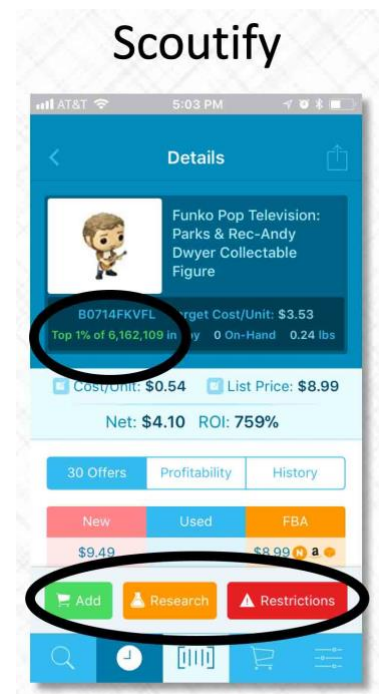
Scoutify

AT&T 5:03 PM

Details

Funko Pop Television: Parks & Rec-Andy Dwyer Collectable Figure

B0714FKVFL
Top 1% of 6,162,109 in
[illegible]rget Cost/Unit: $3.53
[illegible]y 0 On-Hand 0.24 lbs

Cost/Unit: $0.54 List Price: $8.99

Net: $4.10 ROI: 759%

30 Offers | Profitability | History

| New | Used | FBA |
|---|---|---|
| $9.49 | | $8.99 |

Add
Research
Restrictions